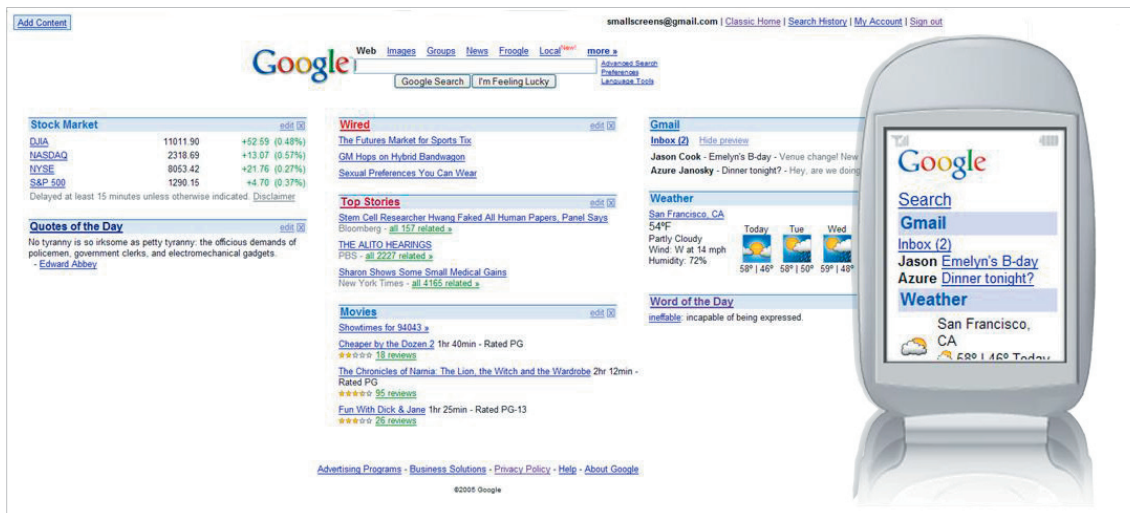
Add Content

smallscreens@gmail.com | Classic Home | Search History | My Account | Sign out

Google

Web Images Groups News Froogle Local New! more »

Google Search I'm Feeling Lucky

Advanced Search
Preferences
Language Tools

Stock Market edit

| | | |
|---|---|---|
| DJIA | 11011.90 | +52.59 (0.48%) |
| NASDAQ | 2318.69 | +13.07 (0.57%) |
| NYSE | 8053.42 | +21.76 (0.27%) |
| S&P 500 | 1290.15 | +4.70 (0.37%) |

Delayed at least 15 minutes unless otherwise indicated. Disclaimer

Quotes of the Day edit

No tyranny is so irksome as petty tyranny: the officious demands of policemen, government clerks, and electromechanical gadgets.
- Edward Abbey

Wired edit

The Futures Market for Sports Tix
GM Hops on Hybrid Bandwagon
Sexual Preferences You Can Wear

Top Stories edit

Stem Cell Researcher Hwang Faked All Human Papers, Panel Says
Bloomberg - all 157 related »
THE ALITO HEARINGS
PBS - all 2227 related »
Sharon Shows Some Small Medical Gains
New York Times - all 4165 related »

Movies edit

Showtimes for 94043 »
Cheaper by the Dozen 2 1hr 40min - Rated PG
18 reviews
The Chronicles of Narnia: The Lion, the Witch and the Wardrobe 2hr 12min - Rated PG
95 reviews
Fun With Dick & Jane 1hr 25min - Rated PG-13
26 reviews

Gmail

Inbox (2) Hide preview
Jason Cook - Emelyn's B-day - Venue change! New
Azure Janosky - Dinner tonight? - Hey, are we doing

Weather

San Francisco, CA
54°F
Partly Cloudy
Wind: W at 14 mph
Humidity: 72%
Today Tue Wed
58° | 46° 58° | 50° 59° | 48°

Word of the Day

ineffable: incapable of being expressed.

Google
Search
Gmail
Inbox (2)
Jason Emelyn's B-day
Azure Dinner tonight?
Weather
San Francisco, CA
58° | 46° Today

Advertising Programs - Business Solutions - Privacy Policy - Help - About Google

©2005 Google